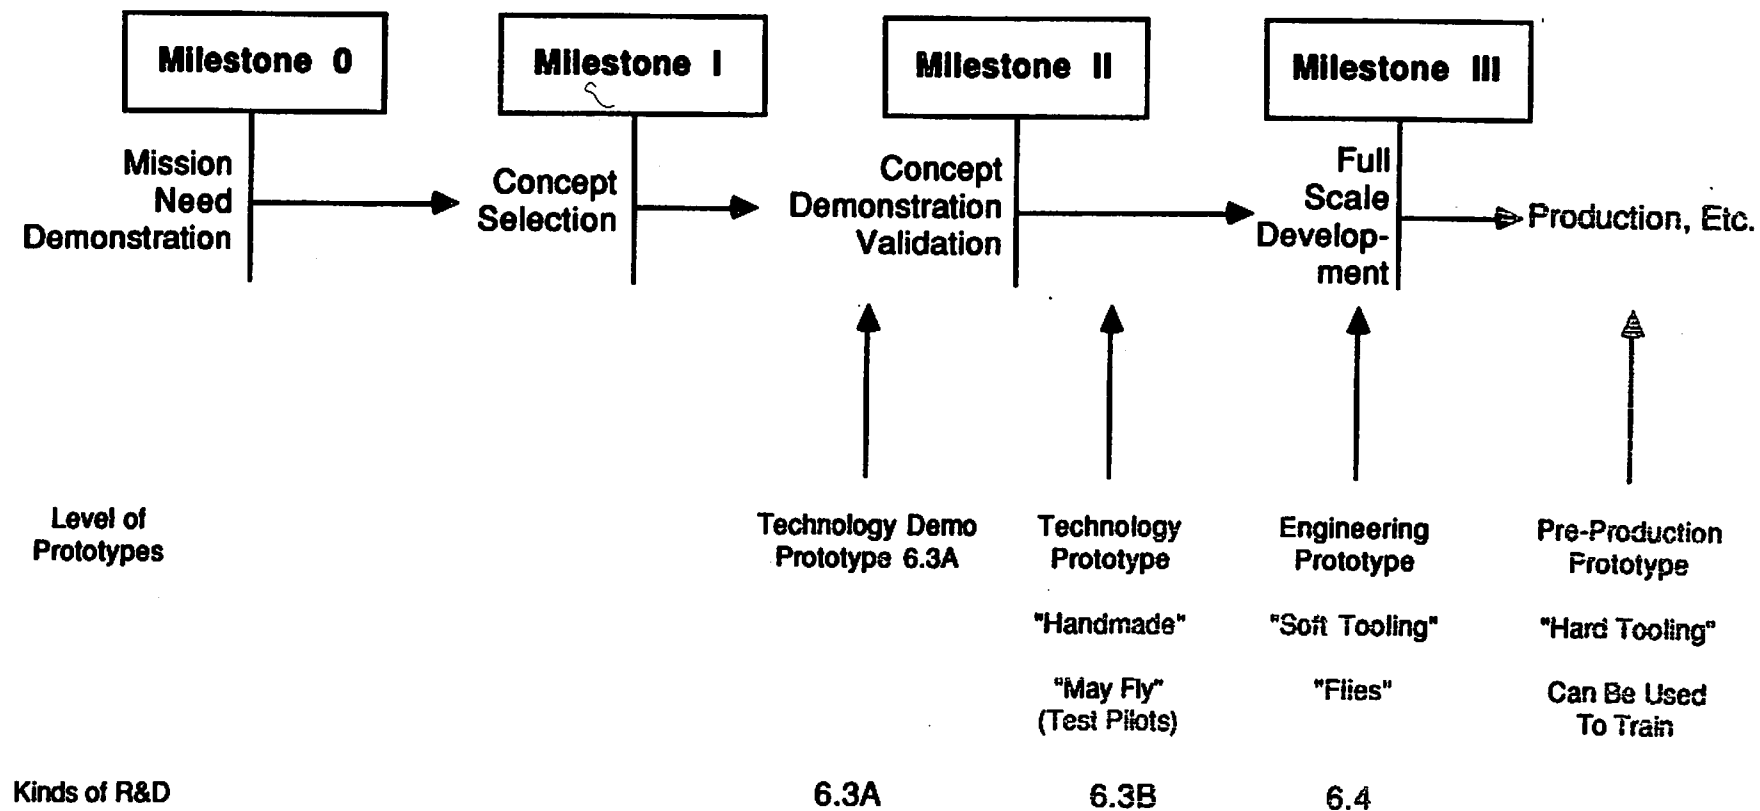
Milestone 0

Milestone I

Milestone II

Milestone III

Mission Need Demonstration

Concept Selection

Concept Demonstration Validation

Full Scale Development

Production, Etc.

Level of Prototypes

Technology Demo Prototype 6.3A

Technology Prototype

"Handmade"

"May Fly" (Test Pilots)

Engineering Prototype

"Soft Tooling"

"Flies"

Pre-Production Prototype

"Hard Tooling"

Can Be Used To Train

Kinds of R&D

6.3A

6.3B

6.4